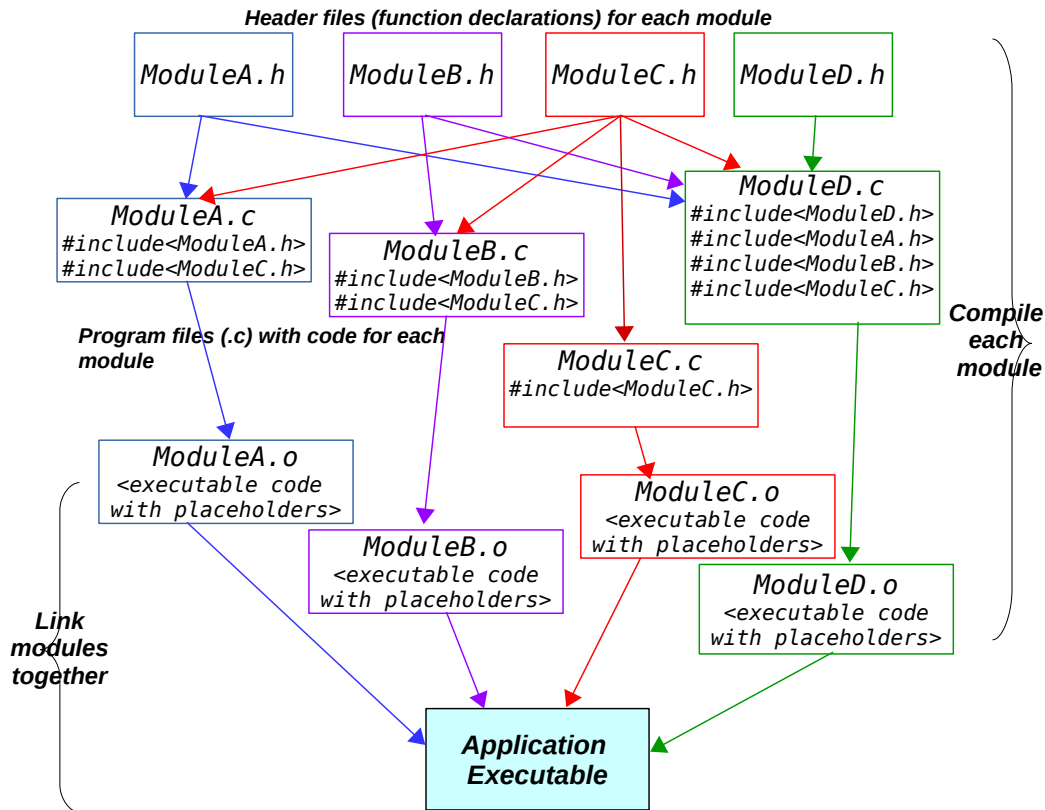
Header files (function declarations) for each module

ModuleA.h

ModuleB.h

ModuleC.h

ModuleD.h

ModuleA.c
#include<ModuleA.h>
#include<ModuleC.h>

ModuleB.c
#include<ModuleB.h>
#include<ModuleC.h>

ModuleD.c
#include<ModuleD.h>
#include<ModuleA.h>
#include<ModuleB.h>
#include<ModuleC.h>

Compile each module

Program files (.c) with code for each module

ModuleC.c
#include<ModuleC.h>

ModuleA.o
<executable code with placeholders>

ModuleC.o
<executable code with placeholders>

ModuleB.o
<executable code with placeholders>

ModuleD.o
<executable code with placeholders>

Link modules together

Application Executable